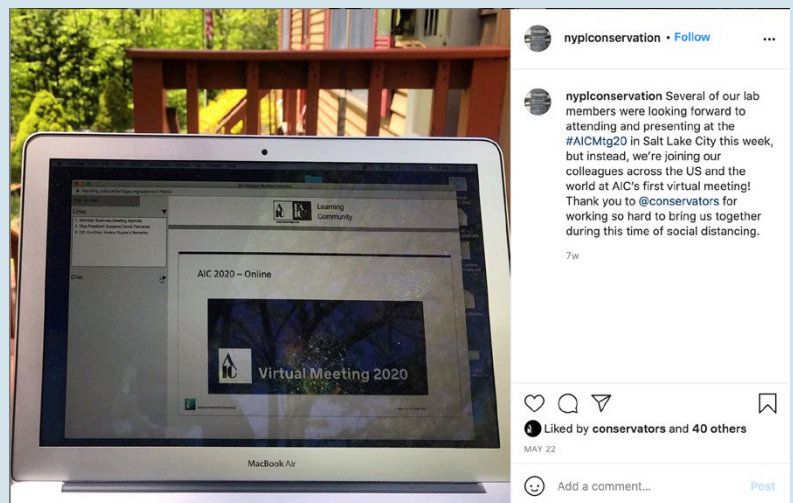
nyplconservation • Follow

nyplconservation Several of our lab members were looking forward to attending and presenting at the #AICMtg20 in Salt Lake City this week, but instead, we're joining our colleagues across the US and the world at AIC's first virtual meeting! Thank you to @conservators for working so hard to bring us together during this time of social distancing.

7w

Liked by conservators and 40 others

MAY 22

Add a comment...

Post

Learning Community

AIC 2020 – Online

Virtual Meeting 2020

Chat

MacBook Air